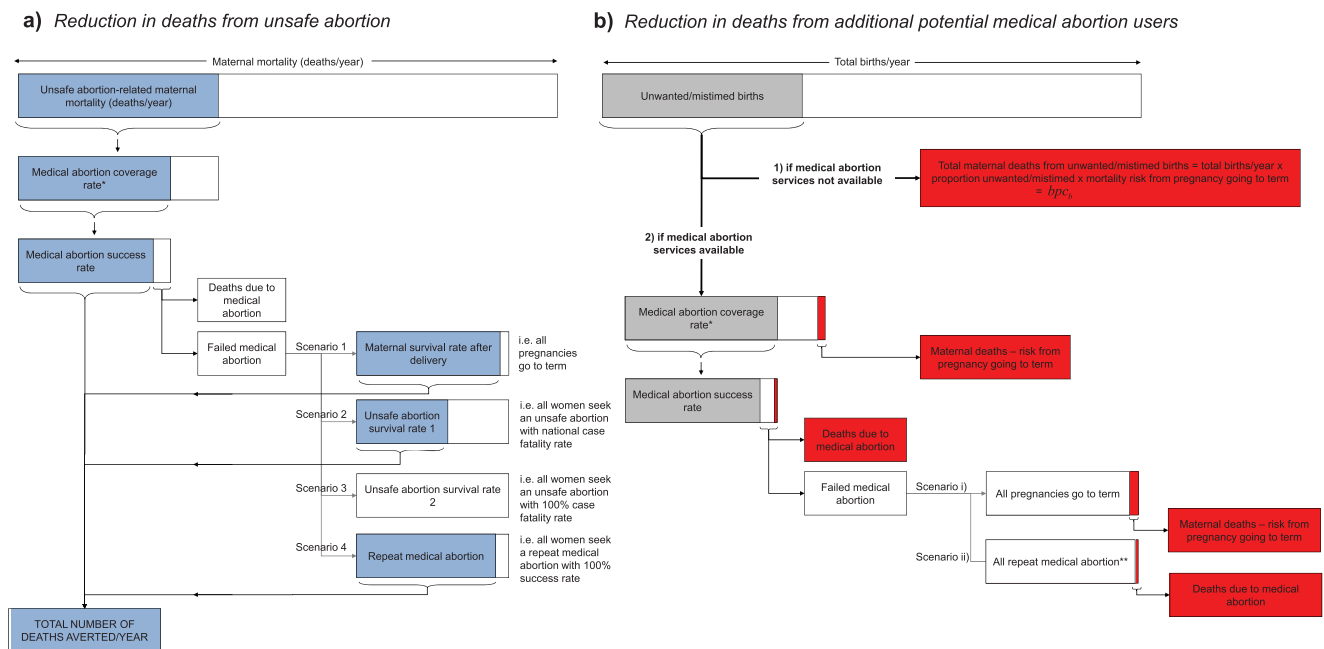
**a)** *Reduction in deaths from unsafe abortion*

Maternal mortality (deaths/year)

Unsafe abortion-related maternal mortality (deaths/year)

Medical abortion coverage rate*

Medical abortion success rate

Deaths due to medical abortion

Failed medical abortion

Scenario 1

Maternal survival rate after delivery

i.e. all pregnancies go to term

Scenario 2

Unsafe abortion survival rate 1

i.e. all women seek an unsafe abortion with national case fatality rate

Scenario 3

Unsafe abortion survival rate 2

i.e. all women seek an unsafe abortion with 100% case fatality rate

Scenario 4

Repeat medical abortion

i.e. all women seek a repeat medical abortion with 100% success rate

TOTAL NUMBER OF DEATHS AVERTED/YEAR

**b)** *Reduction in deaths from additional potential medical abortion users*

Total births/year

Unwanted/mistimed births

1) if medical abortion services not available

Total maternal deaths from unwanted/mistimed births = total births/year x proportion unwanted/mistimed x mortality risk from pregnancy going to term = $bpc_b$

2) if medical abortion services available

Medical abortion coverage rate*

Maternal deaths – risk from pregnancy going to term

Medical abortion success rate

Deaths due to medical abortion

Failed medical abortion

Scenario i)

All pregnancies go to term

Maternal deaths – risk from pregnancy going to term

Scenario ii)

All repeat medical abortion**

Deaths due to medical abortion